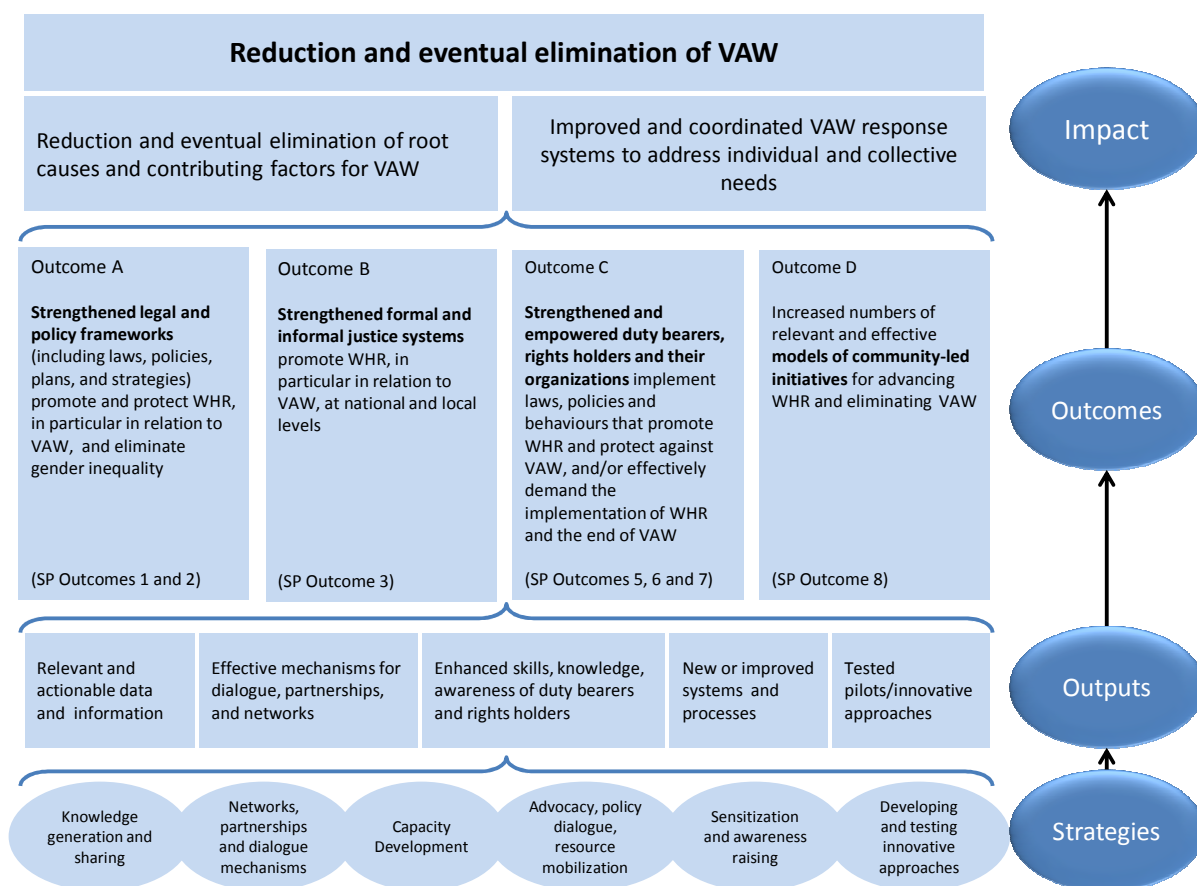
Reduction and eventual elimination of VAW

Reduction and eventual elimination of root causes and contributing factors for VAW

Improved and coordinated VAW response systems to address individual and collective needs

Impact

Outcome A

**Strengthened legal and policy frameworks** (including laws, policies, plans, and strategies) promote and protect WHR, in particular in relation to VAW, and eliminate gender inequality

(SP Outcomes 1 and 2)

Outcome B

**Strengthened formal and informal justice systems** promote WHR, in particular in relation to VAW, at national and local levels

(SP Outcome 3)

Outcome C

**Strengthened and empowered duty bearers, rights holders and their organizations** implement laws, policies and behaviours that promote WHR and protect against VAW, and/or effectively demand the implementation of WHR and the end of VAW

(SP Outcomes 5, 6 and 7)

Outcome D

Increased numbers of relevant and effective **models of community-led initiatives** for advancing WHR and eliminating VAW

(SP Outcome 8)

Outcomes

Relevant and actionable data and information

Effective mechanisms for dialogue, partnerships, and networks

Enhanced skills, knowledge, awareness of duty bearers and rights holders

New or improved systems and processes

Tested pilots/innovative approaches

Outputs

Knowledge generation and sharing

Networks, partnerships and dialogue mechanisms

Capacity Development

Advocacy, policy dialogue, resource mobilization

Sensitization and awareness raising

Developing and testing innovative approaches

Strategies